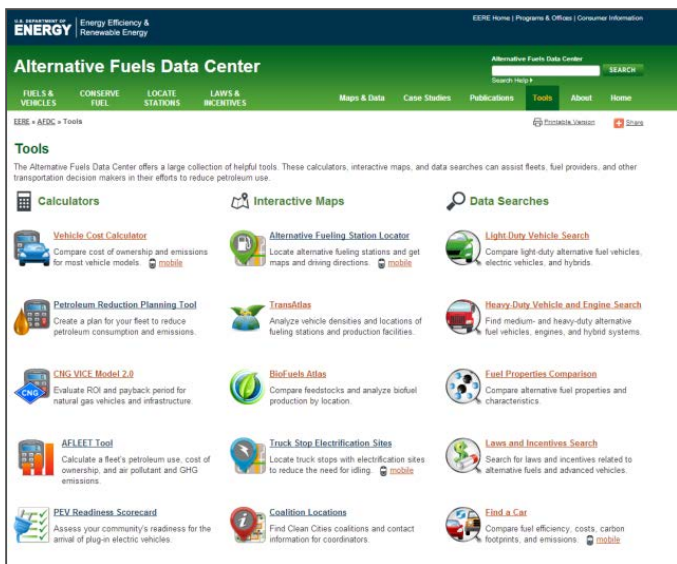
U.S. DEPARTMENT OF ENERGY | Energy Efficiency & Renewable Energy

EERE Home | Programs & Offices | Consumer Information

Alternative Fuels Data Center

Alternative Fuels Data Center
SEARCH
Search Help ▸

FUELS & VEHICLES | CONSERVE FUEL | LOCATE STATIONS | LAWS & INCENTIVES | Maps & Data | Case Studies | Publications | Tools | About | Home

EERE » AFDC » Tools

Printable Version | Share

Tools

The Alternative Fuels Data Center offers a large collection of helpful tools. These calculators, interactive maps, and data searches can assist fleets, fuel providers, and other transportation decision makers in their efforts to reduce petroleum use.

Calculators

Vehicle Cost Calculator
Compare cost of ownership and emissions for most vehicle models. mobile

Petroleum Reduction Planning Tool
Create a plan for your fleet to reduce petroleum consumption and emissions.

CNG VICE Model 2.0
Evaluate ROI and payback period for natural gas vehicles and infrastructure.

CNG

AFLEET Tool
Calculate a fleet's petroleum use, cost of ownership, and air pollutant and GHG emissions.

PEV Readiness Scorecard
Assess your community's readiness for the arrival of plug-in electric vehicles.

Interactive Maps

Alternative Fueling Station Locator
Locate alternative fueling stations and get maps and driving directions. mobile

TransAtlas
Analyze vehicle densities and locations of fueling stations and production facilities.

BioFuels Atlas
Compare feedstocks and analyze biofuel production by location.

Truck Stop Electrification Sites
Locate truck stops with electrification sites to reduce the need for idling. mobile

Coalition Locations
Find Clean Cities coalitions and contact information for coordinators.

Data Searches

Light-Duty Vehicle Search
Compare light-duty alternative fuel vehicles, electric vehicles, and hybrids.

Heavy-Duty Vehicle and Engine Search
Find medium- and heavy-duty alternative fuel vehicles, engines, and hybrid systems.

Fuel Properties Comparison
Compare alternative fuel properties and characteristics.

Laws and Incentives Search
Search for laws and incentives related to alternative fuels and advanced vehicles.

Find a Car
Compare fuel efficiency, costs, carbon footprints, and emissions. mobile